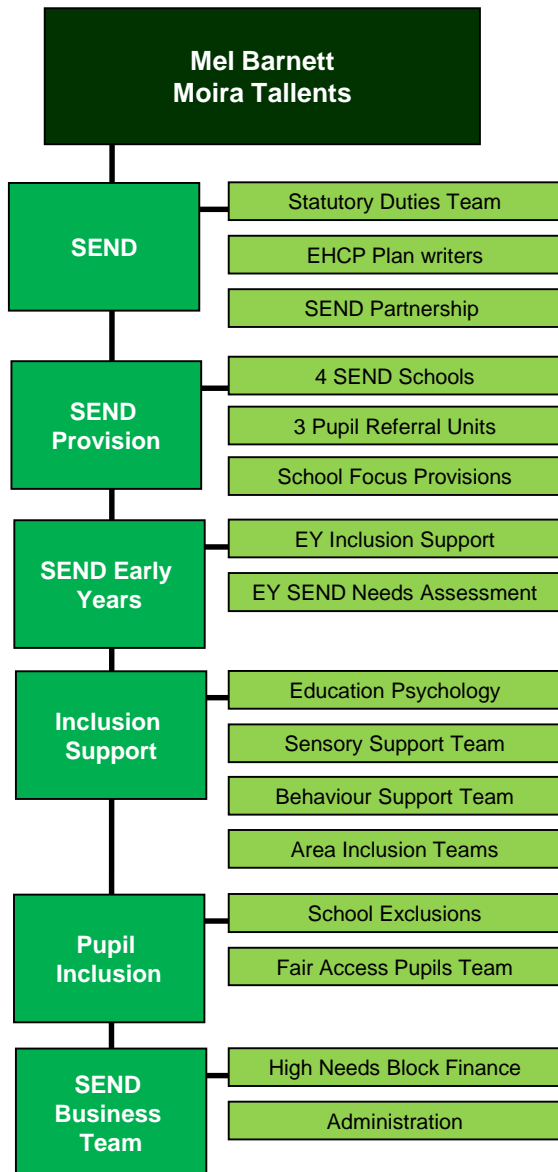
Mel Barnett
Moira Tallents

SEND

Statutory Duties Team

EHCP Plan writers

SEND Partnership

SEND Provision

4 SEND Schools

3 Pupil Referral Units

School Focus Provisions

SEND Early Years

EY Inclusion Support

EY SEND Needs Assessment

Inclusion Support

Education Psychology

Sensory Support Team

Behaviour Support Team

Area Inclusion Teams

Pupil Inclusion

School Exclusions

Fair Access Pupils Team

SEND Business Team

High Needs Block Finance

Administration